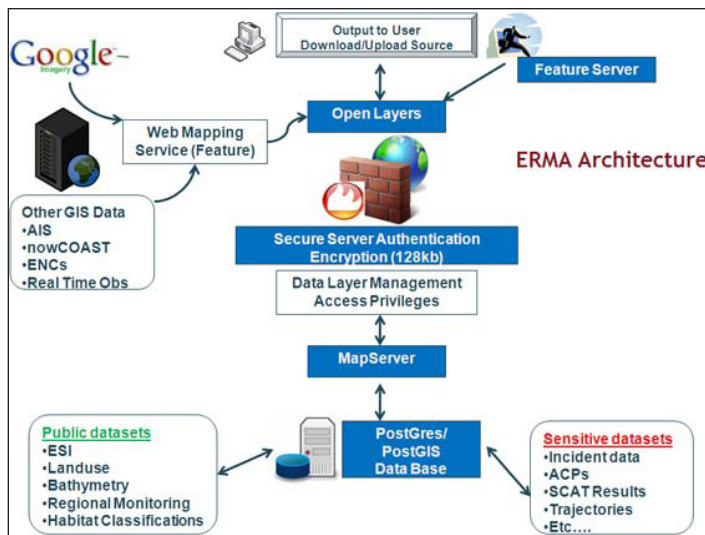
Google Imagery

Output to User
Download/Upload Source

Feature Server

Open Layers

Web Mapping Service (Feature)

ERMA Architecture

Other GIS Data
•AIS
•nowCOAST
•ENCs
•Real Time Obs

Secure Server Authentication Encryption (128kb)

Data Layer Management Access Privileges

MapServer

PostGres/ PostGIS Data Base

Public datasets
•ESI
•Landuse
•Bathymetry
•Regional Monitoring
•Habitat Classifications

Sensitive datasets
•Incident data
•ACPs
•SCAT Results
•Trajectories
•Etc….